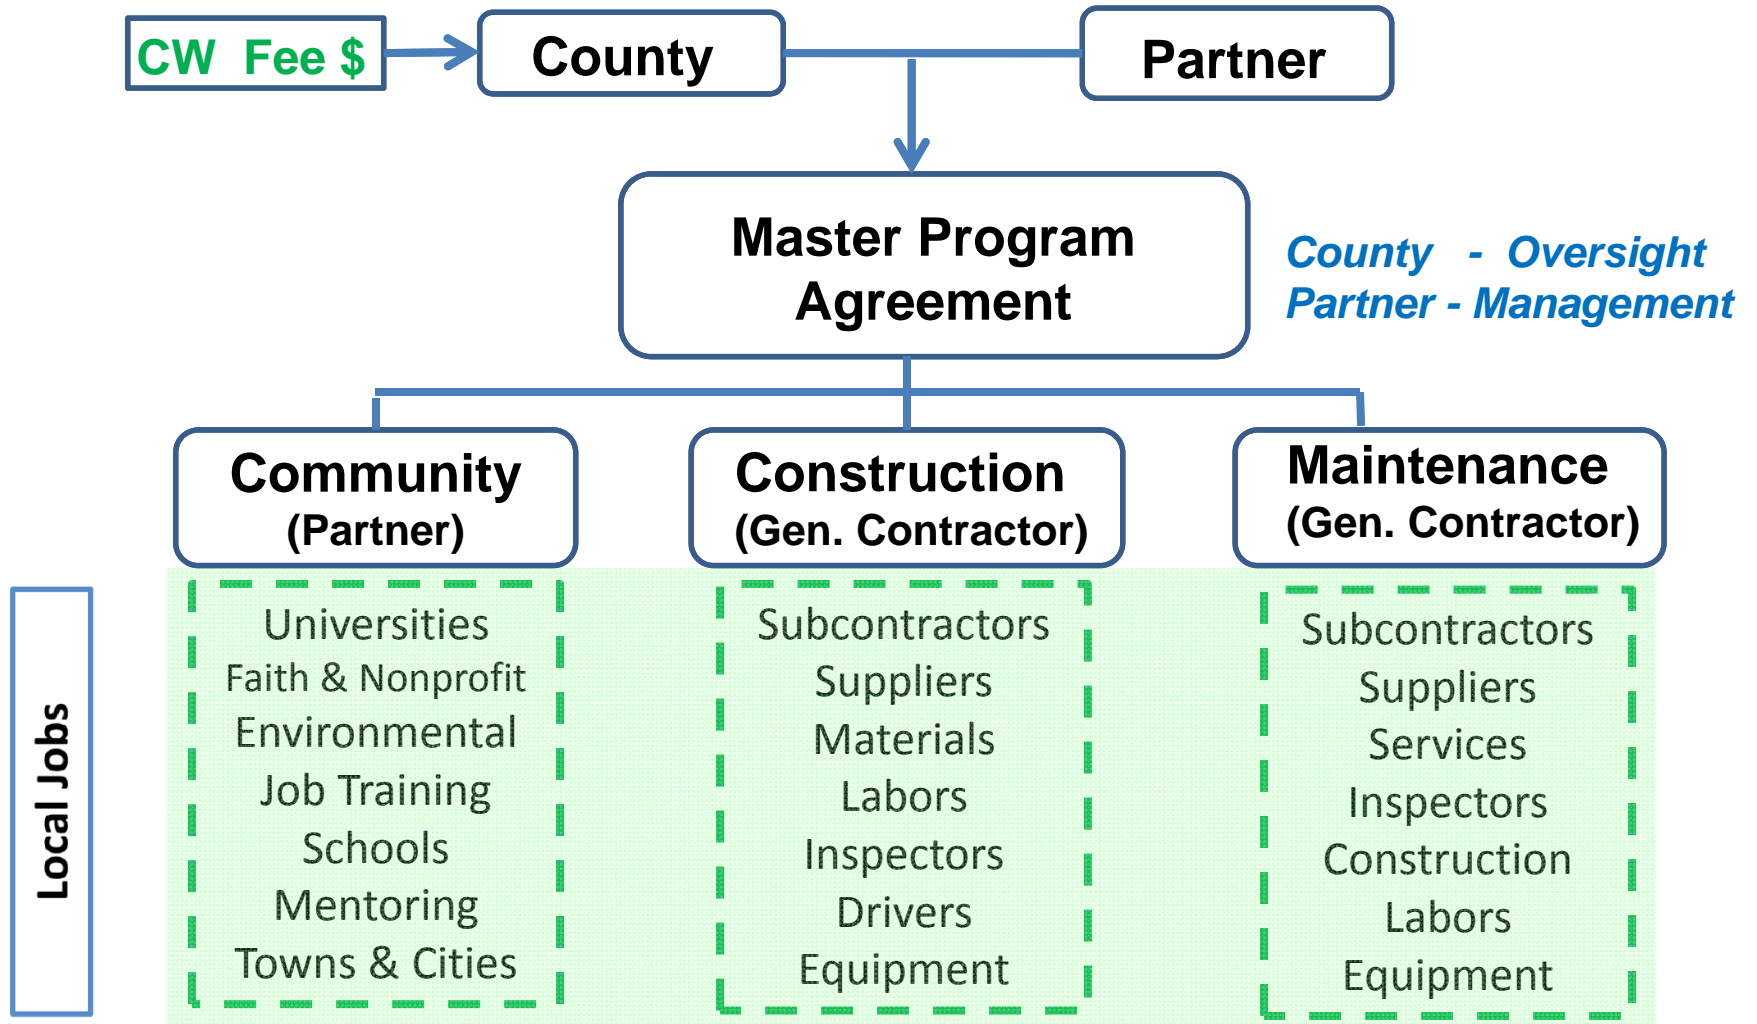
CW Fee $

County

Partner

Master Program Agreement

County - Oversight
Partner - Management

Community
(Partner)

Construction
(Gen. Contractor)

Maintenance
(Gen. Contractor)

Local Jobs

Universities
Faith & Nonprofit
Environmental
Job Training
Schools
Mentoring
Towns & Cities

Subcontractors
Suppliers
Materials
Labors
Inspectors
Drivers
Equipment

Subcontractors
Suppliers
Services
Inspectors
Construction
Labors
Equipment